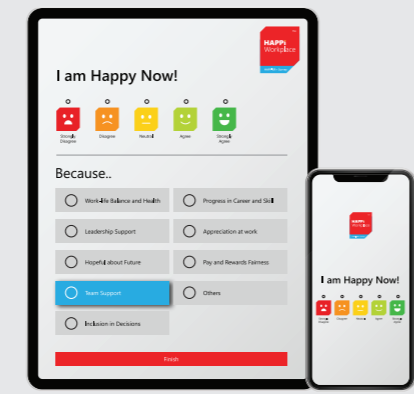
HAPPI Workplace

I am Happy Now!

Strongly Disagree
Disagree
Neutral
Agree
Strongly Agree

Because..

Work-life Balance and Health
Progress in Career and Skill
Leadership Support
Appreciation at work
Hopeful about Future
Pay and Rewards Fairness
Team Support
Others
Inclusion in Decisions

Finish

HAPPI Workplace

I am Happy Now!

Strongly Disagree
Disagree
Neutral
Agree
Strongly Agree